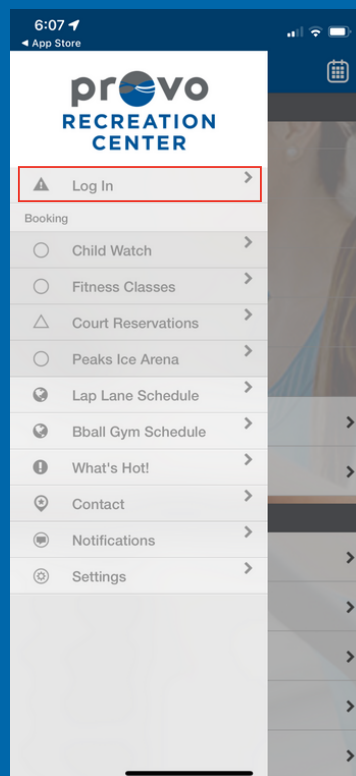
6:07
◂ App Store

provo
RECREATION
CENTER

Log In
Booking
Child Watch
Fitness Classes
Court Reservations
Peaks Ice Arena
Lap Lane Schedule
Bball Gym Schedule
What's Hot!
Contact
Notifications
Settings